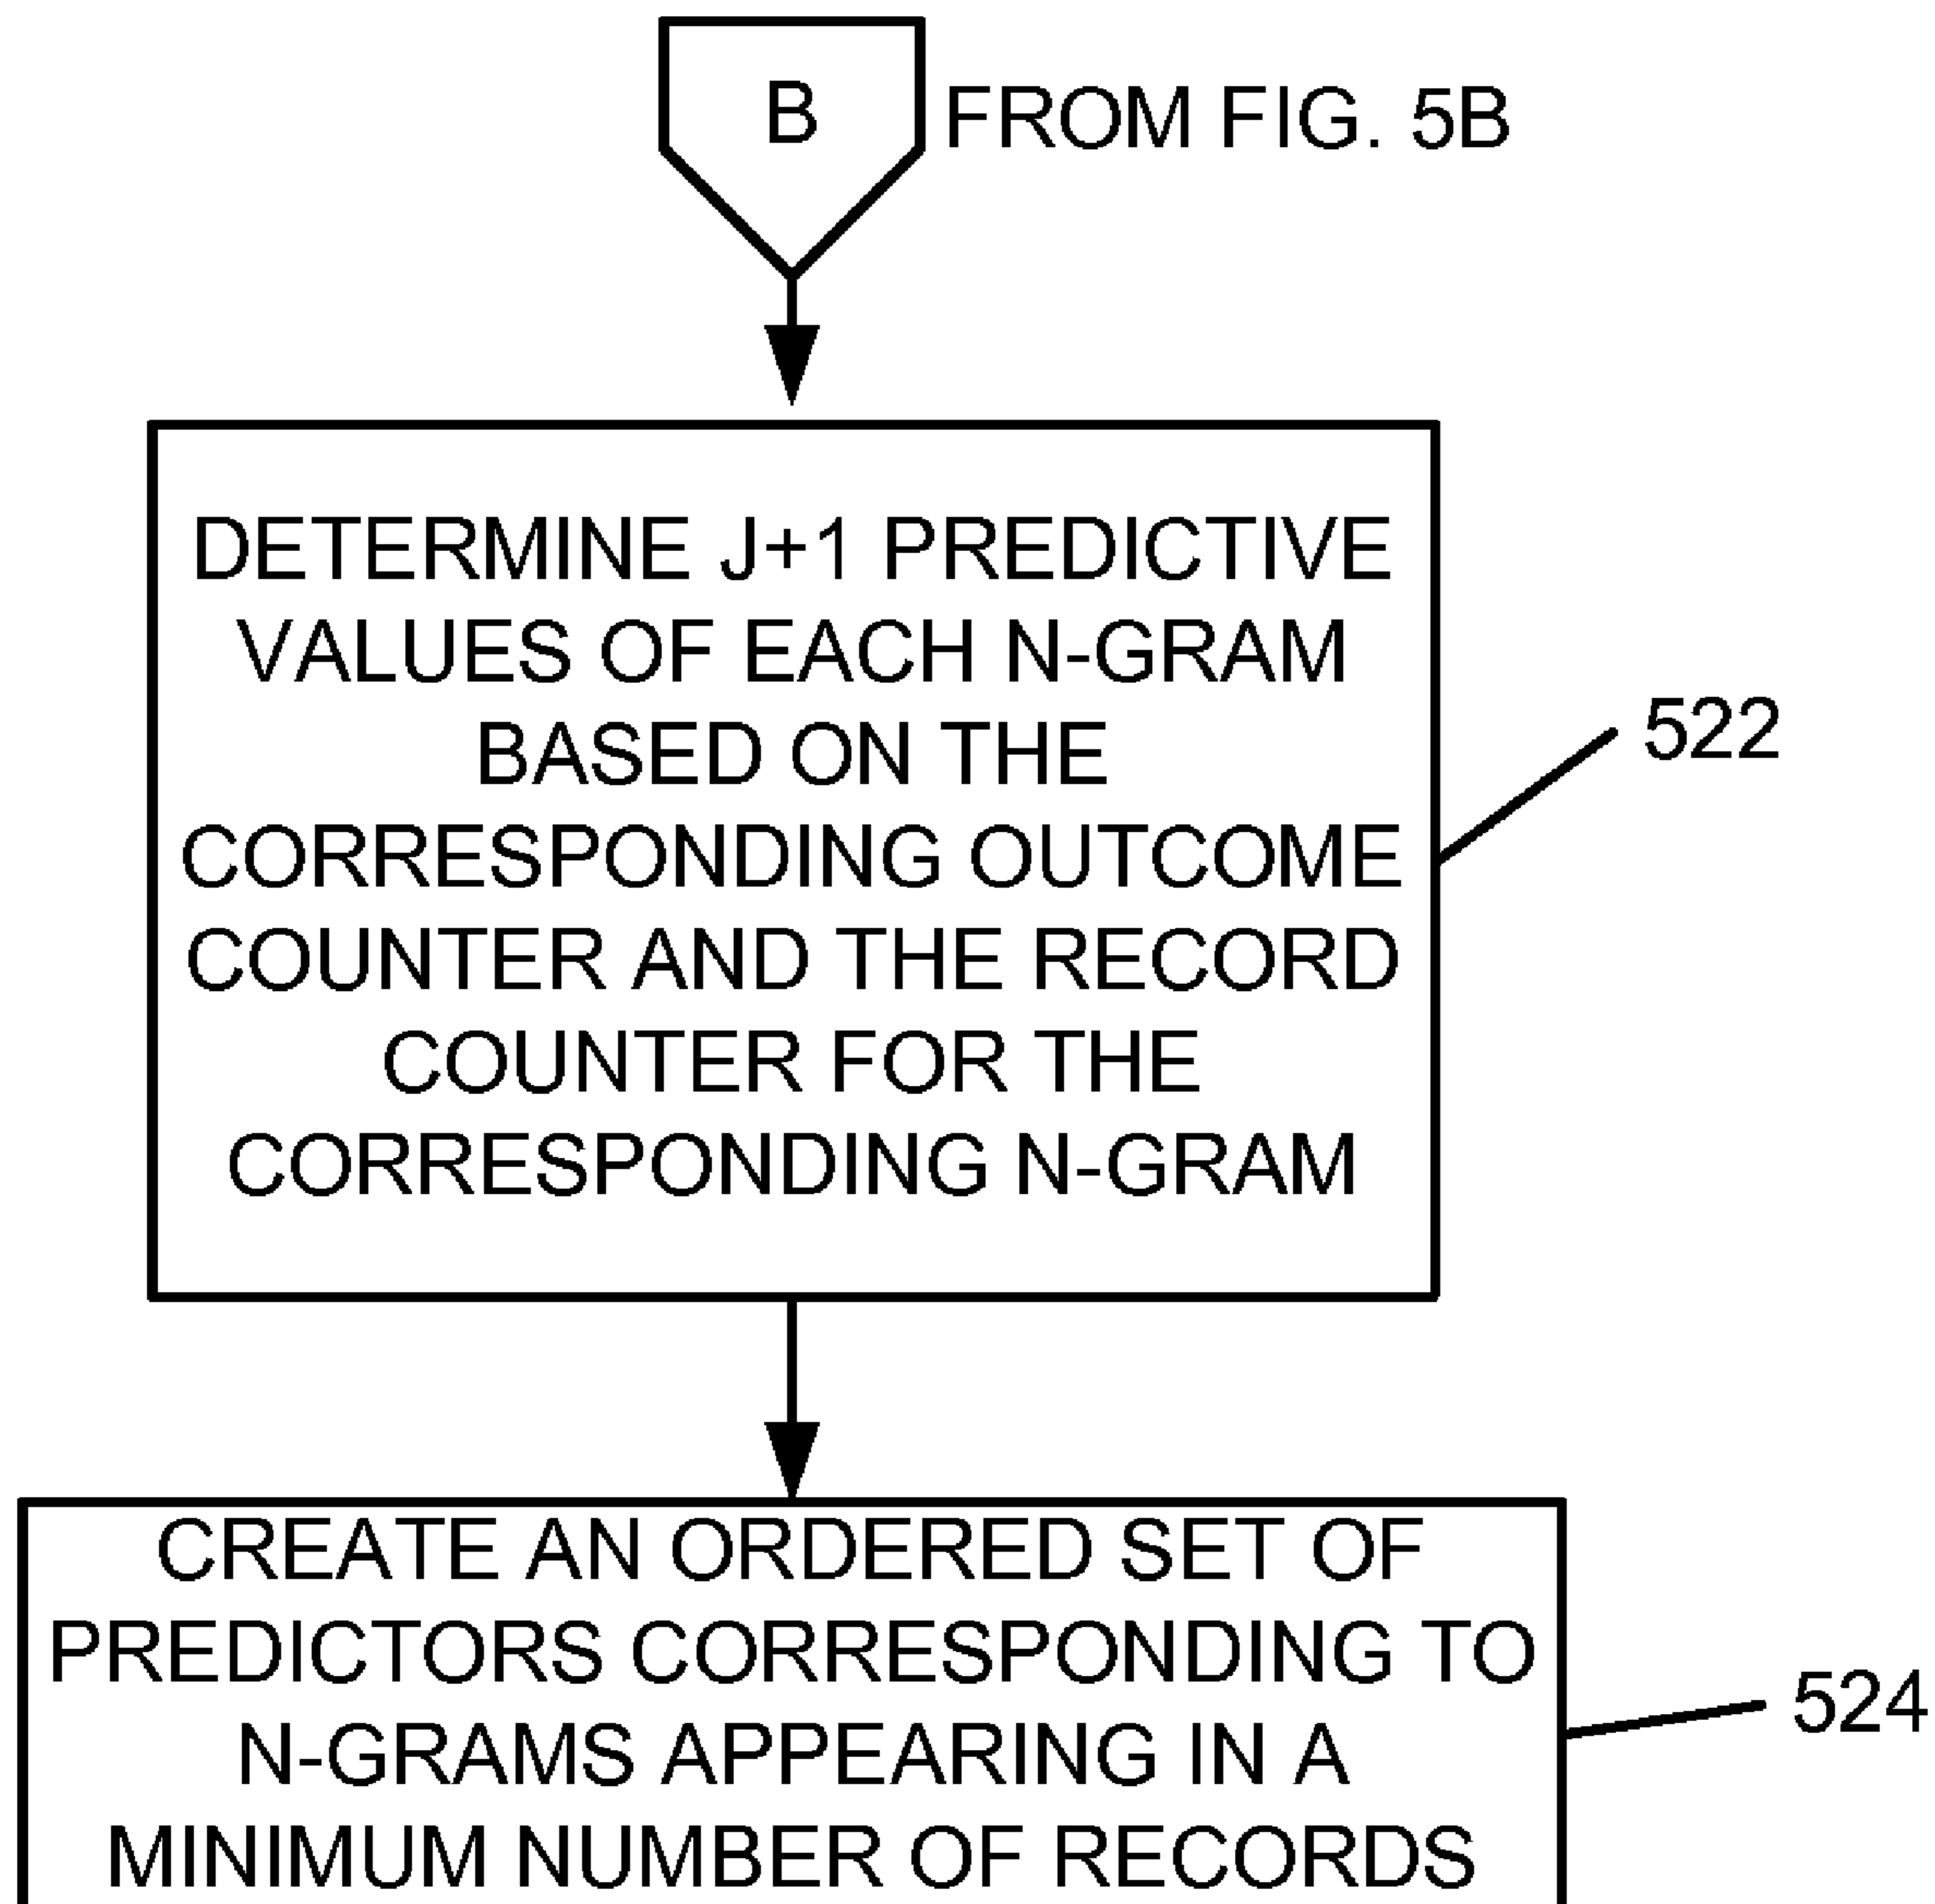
B

FROM FIG. 5B

DETERMINE J+1 PREDICTIVE VALUES OF EACH N-GRAM BASED ON THE CORRESPONDING OUTCOME COUNTER AND THE RECORD COUNTER FOR THE CORRESPONDING N-GRAM

522

CREATE AN ORDERED SET OF PREDICTORS CORRESPONDING TO N-GRAMS APPEARING IN A MINIMUM NUMBER OF RECORDS

524